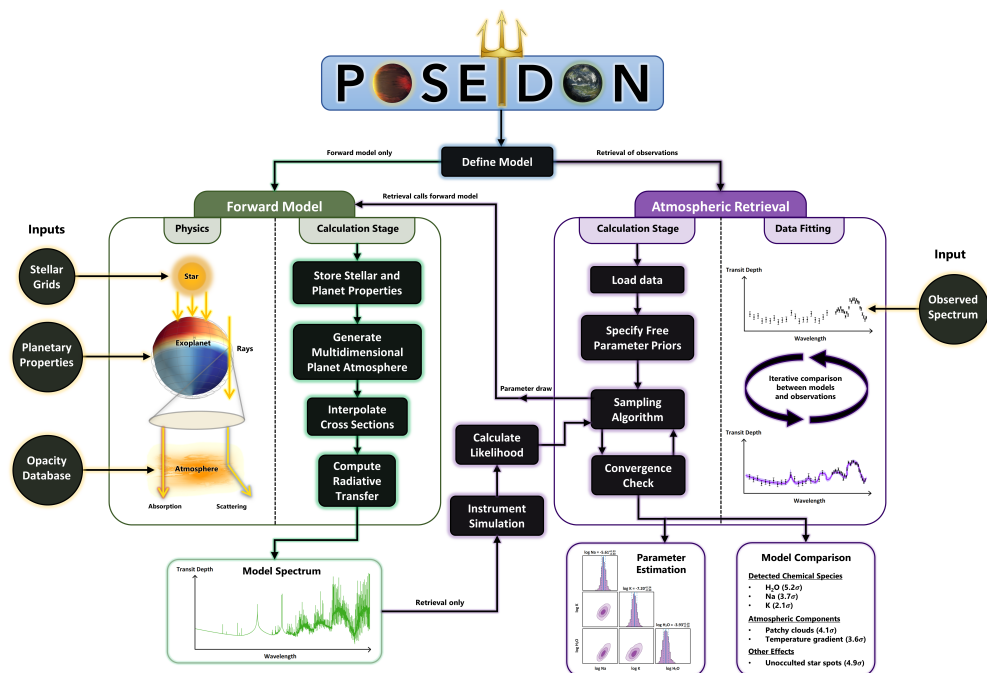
POSEIDON

Define Model

Forward model only

Retrieval of observations

Retrieval calls forward model

Forward Model

Atmospheric Retrieval

Inputs

Physics

Calculation Stage

Stellar Grids

Star

Store Stellar and Planet Properties

Planetary Properties

Exoplanet

Rays

Generate Multidimensional Planet Atmosphere

Interpolate Cross Sections

Opacity Database

Atmosphere

Compute Radiative Transfer

Absorption

Scattering

Calculation Stage

Data Fitting

Input

Load data

Transit Depth

Wavelength

Observed Spectrum

Specify Free Parameter Priors

Iterative comparison between models and observations

Parameter draw

Sampling Algorithm

Calculate Likelihood

Transit Depth

Convergence Check

Wavelength

Instrument Simulation

Transit Depth

Model Spectrum

Wavelength

Retrieval only

Parameter Estimation

log Na = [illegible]

log K = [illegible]

log H₂O = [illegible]

log K

log H₂O

log Na

log K

log H₂O

Model Comparison

Detected Chemical Species

• $H_2O$ (5.2$\sigma$)
• Na (3.7$\sigma$)
• K (2.1$\sigma$)

Atmospheric Components

• Patchy clouds (4.1$\sigma$)
• Temperature gradient (3.6$\sigma$)

Other Effects

• Unocculted star spots (4.9$\sigma$)